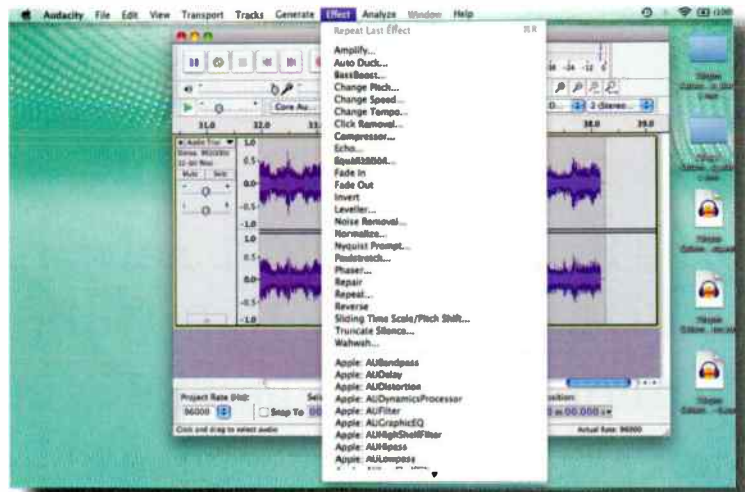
Audacity File Edit View Transport Tracks Generate Effect Analyze Window Help

Repeat Last Effect ⌘R
Amplify...
Auto Duck...
BassBoost...
Change Pitch...
Change Speed...
Change Tempo...
Click Removal...
Compressor...
Echo...
Equalization...
Fade In
Fade Out
Invert
Leveller...
Noise Removal...
Normalize...
Nyquist Prompt...
Paulstretch...
Phaser...
Repair
Repeat...
Reverse
Sliding Time Scale/Pitch Shift...
Truncate Silence...
Wahwah...

Apple: AUBandpass
Apple: AUDelay
Apple: AUDistortion
Apple: AUDynamicsProcessor
Apple: AUFilter
Apple: AUGraphicEQ
Apple: AUHighShelfFilter
Apple: AUHipass
Apple: AULowpass

31.0
32.0
38.0
39.0
1.0
0.5
0.0
-0.5
-1.0
Audio Trac
Mute
Solo
Core Au...
2 (Stereo...
Project Rate (Hz):
96000
Snap To
Click and drag to select audio
Actual Rate: 96000
00.000